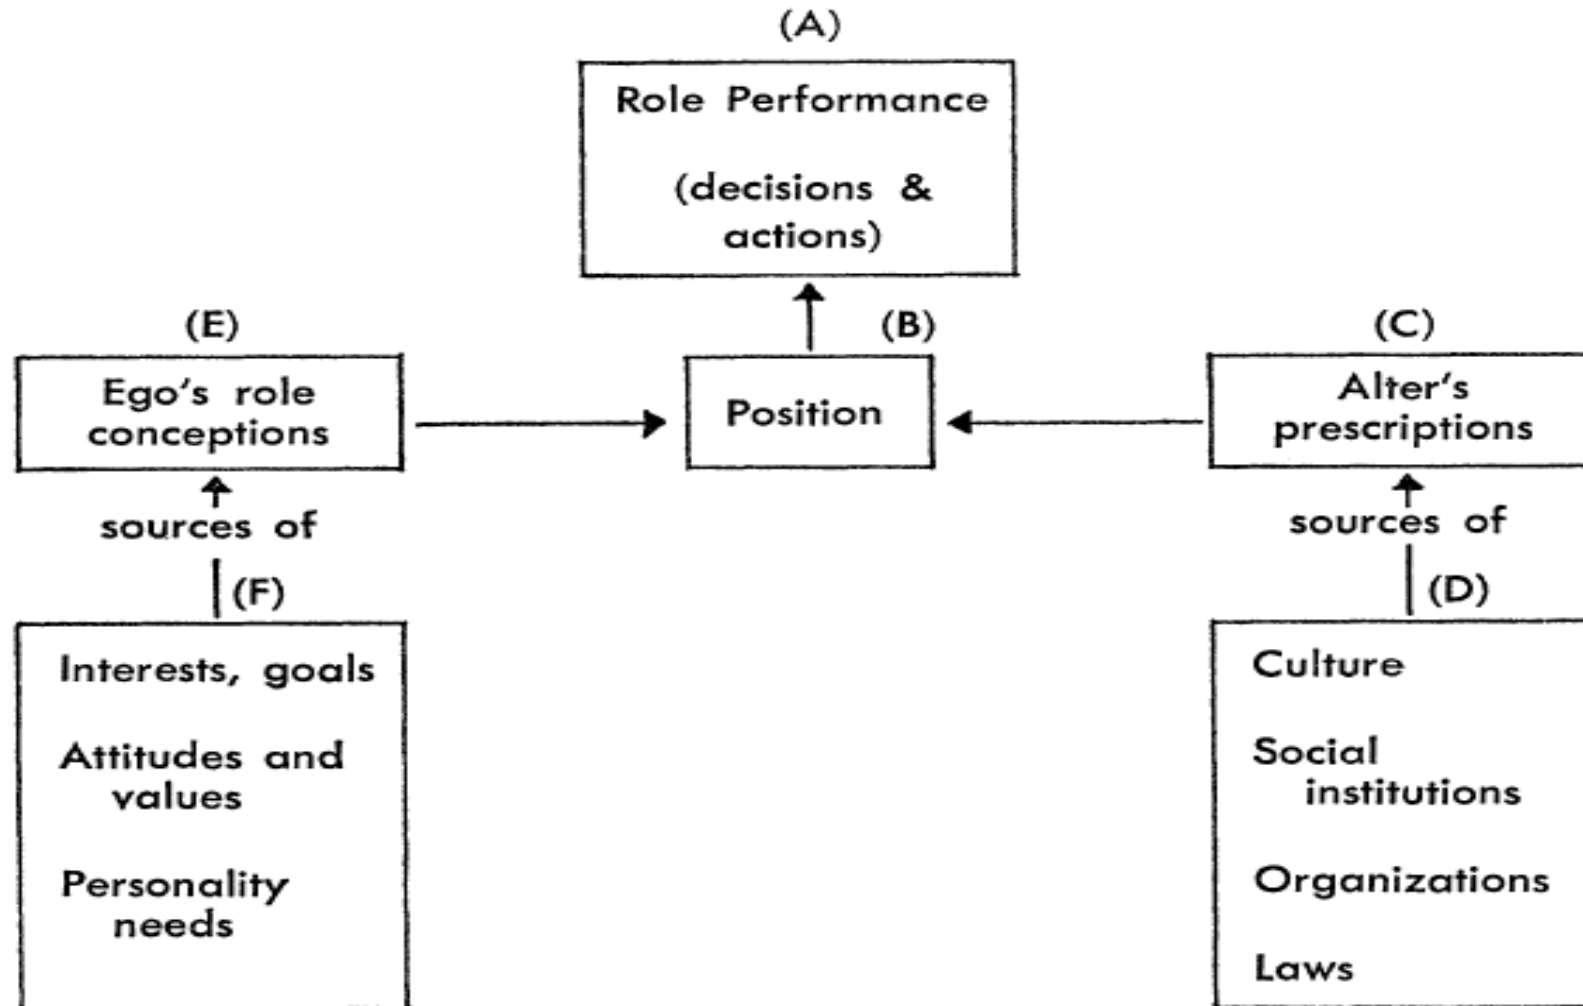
(A)

Role Performance

(decisions & actions)

(E)

Ego's role conceptions

(B)

Position

(C)

Alter's prescriptions

sources of

(F)

Interests, goals

Attitudes and values

Personality needs

sources of

(D)

Culture

Social institutions

Organizations

Laws